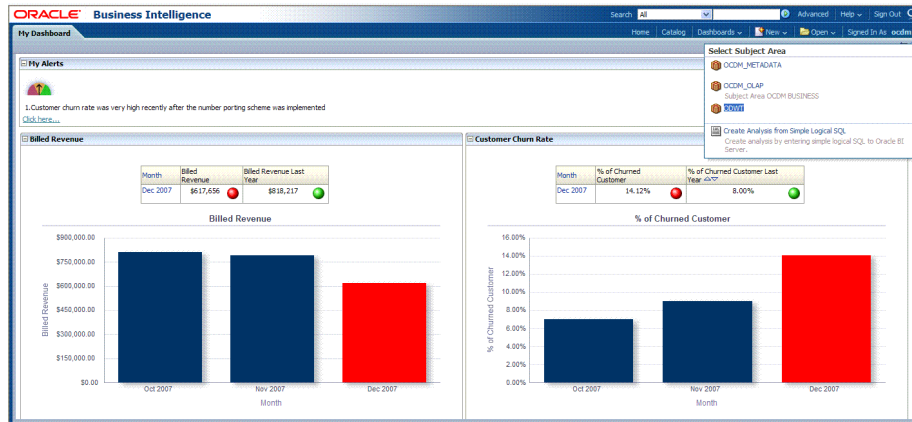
ORACLE Business Intelligence

Search All Advanced Help Sign Out

My Dashboard

Home Catalog Dashboards New Open Signed In As ocdm

My Alerts

1.Customer churn rate was very high recently after the number porting scheme was implemented

Click here...

Select Subject Area

OCDM_METADATA

OCDM_OLAP
Subject Area OCDM BUSINESS

OCDM

Create Analysis from Simple Logical SQL
Create analysis by entering simple logical SQL to Oracle BI Server.

Billed Revenue

| Month | Billed Revenue | Billed Revenue Last Year |
|---|---|---|
| Dec 2007 | $617,656 | $818,217 |

Billed Revenue

$900,000.00
$750,000.00
$600,000.00
$450,000.00
$300,000.00
$150,000.00
$0.00

Billed Revenue

Oct 2007 Nov 2007 Dec 2007

Month

Customer Churn Rate

| Month | % of Churned Customer | % of Churned Customer Last Year |
|---|---|---|
| Dec 2007 | 14.12% | 8.00% |

% of Churned Customer

16.00%
14.00%
12.00%
10.00%
8.00%
6.00%
4.00%
2.00%
0.00%

% of Churned Customer

Oct 2007 Nov 2007 Dec 2007

Month